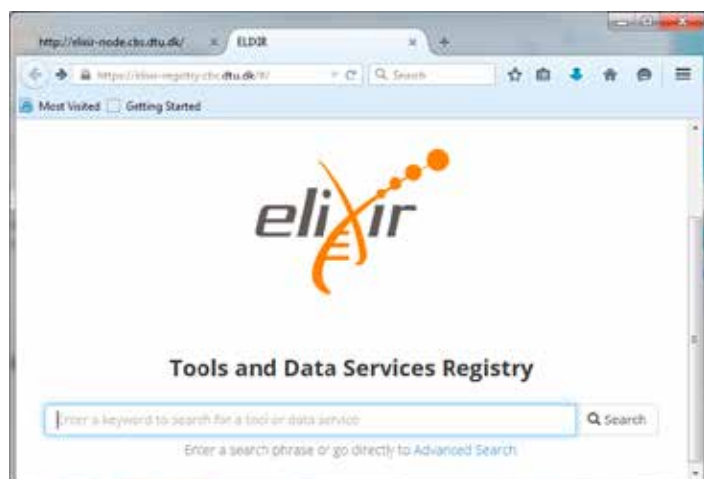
http://elixir-node.cbs.dtu.dk/

ELIXIR

https://elixir-registry.cbs.dtu.dk/#/

Search

Most Visited

Getting Started

elixir

Tools and Data Services Registry

Enter a keyword to search for a tool or data service

Search

Enter a search phrase or go directly to Advanced Search